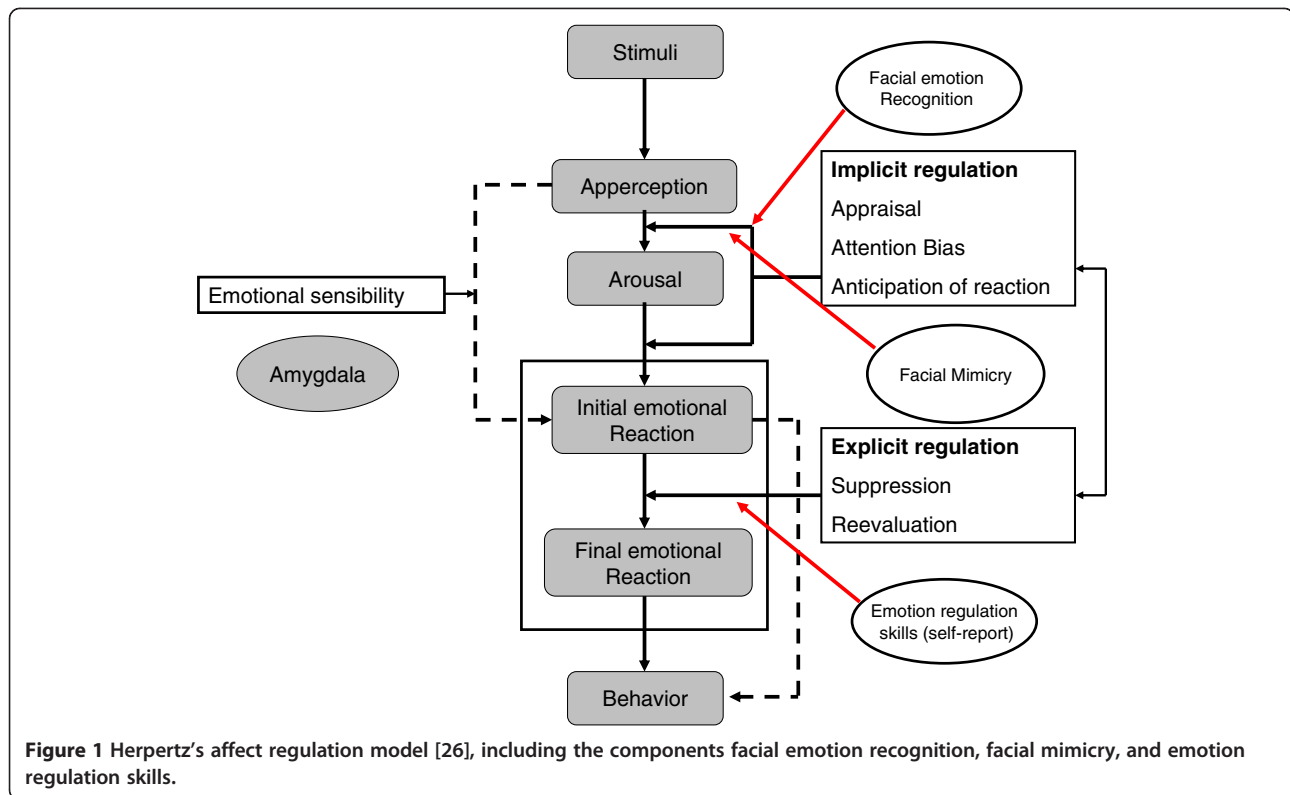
Stimuli

Facial emotion Recognition

Apperception

Implicit regulation

Appraisal

Attention Bias

Anticipation of reaction

Emotional sensibility

Arousal

Amygdala

Facial Mimicry

Initial emotional Reaction

Explicit regulation

Suppression

Reevaluation

Final emotional Reaction

Emotion regulation skills (self-report)

Behavior

**Figure 1** Herpertz's affect regulation model [26], including the components facial emotion recognition, facial mimicry, and emotion regulation skills.